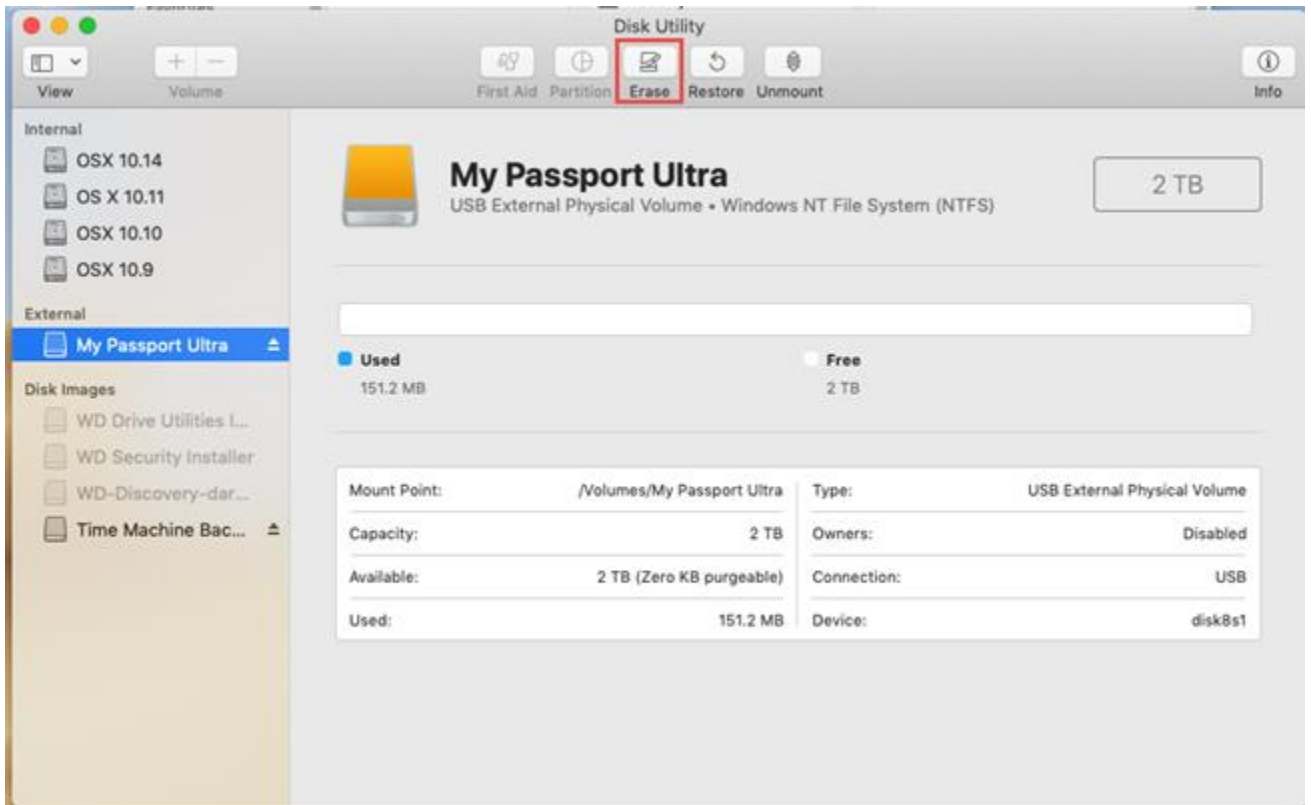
Disk Utility

View
Volume
First Aid
Partition
Erase
Restore
Unmount
Info

Internal
OSX 10.14
OS X 10.11
OSX 10.10
OSX 10.9
External
My Passport Ultra
Disk Images
WD Drive Utilities I...
WD Security Installer
WD-Discovery-dar...
Time Machine Bac...

My Passport Ultra
USB External Physical Volume • Windows NT File System (NTFS)

2 TB

Used
151.2 MB

Free
2 TB

| Mount Point: | /Volumes/My Passport Ultra | Type: | USB External Physical Volume |
|---|---|---|---|
| Capacity: | 2 TB | Owners: | Disabled |
| Available: | 2 TB (Zero KB purgeable) | Connection: | USB |
| Used: | 151.2 MB | Device: | disk8s1 |